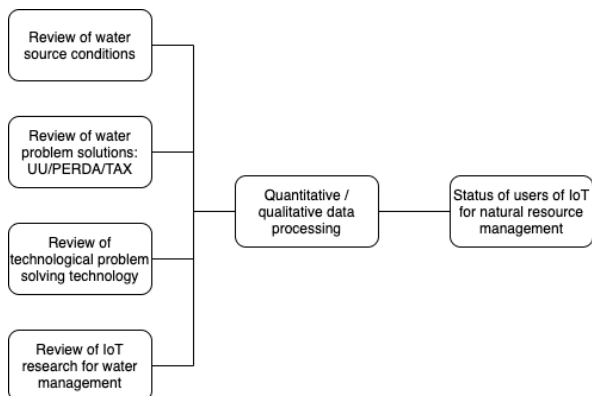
Review of water source conditions

Review of water problem solutions: UU/PERDA/TAX

Review of technological problem solving technology

Review of IoT research for water management

Quantitative / qualitative data processing

Status of users of IoT for natural resource management